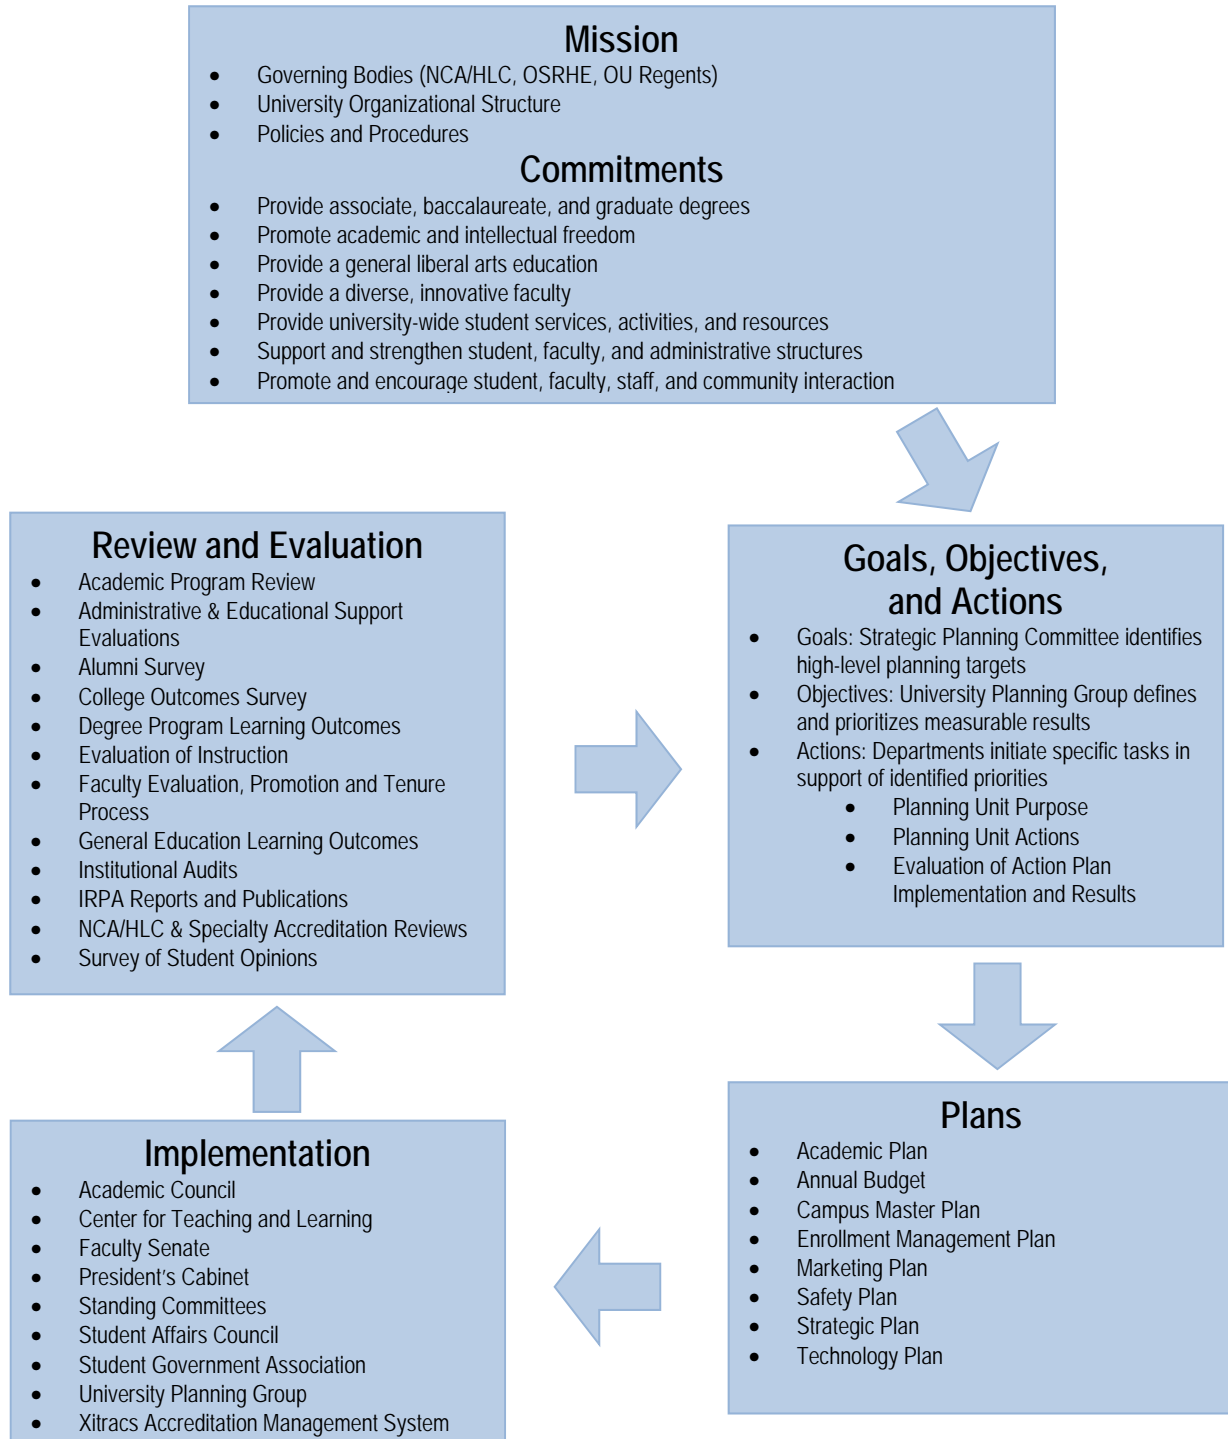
Mission
- Governing Bodies (NCA/HLC, OSRHE, OU Regents)
- University Organizational Structure
- Policies and Procedures

Commitments
- Provide associate, baccalaureate, and graduate degrees
- Promote academic and intellectual freedom
- Provide a general liberal arts education
- Provide a diverse, innovative faculty
- Provide university-wide student services, activities, and resources
- Support and strengthen student, faculty, and administrative structures
- Promote and encourage student, faculty, staff, and community interaction

Goals, Objectives, and Actions
- Goals: Strategic Planning Committee identifies high-level planning targets
- Objectives: University Planning Group defines and prioritizes measurable results
- Actions: Departments initiate specific tasks in support of identified priorities
  - Planning Unit Purpose
  - Planning Unit Actions
  - Evaluation of Action Plan Implementation and Results

Plans
- Academic Plan
- Annual Budget
- Campus Master Plan
- Enrollment Management Plan
- Marketing Plan
- Safety Plan
- Strategic Plan
- Technology Plan

Implementation
- Academic Council
- Center for Teaching and Learning
- Faculty Senate
- President's Cabinet
- Standing Committees
- Student Affairs Council
- Student Government Association
- University Planning Group
- Xitracs Accreditation Management System

Review and Evaluation
- Academic Program Review
- Administrative & Educational Support Evaluations
- Alumni Survey
- College Outcomes Survey
- Degree Program Learning Outcomes
- Evaluation of Instruction
- Faculty Evaluation, Promotion and Tenure Process
- General Education Learning Outcomes
- Institutional Audits
- IRPA Reports and Publications
- NCA/HLC & Specialty Accreditation Reviews
- Survey of Student Opinions